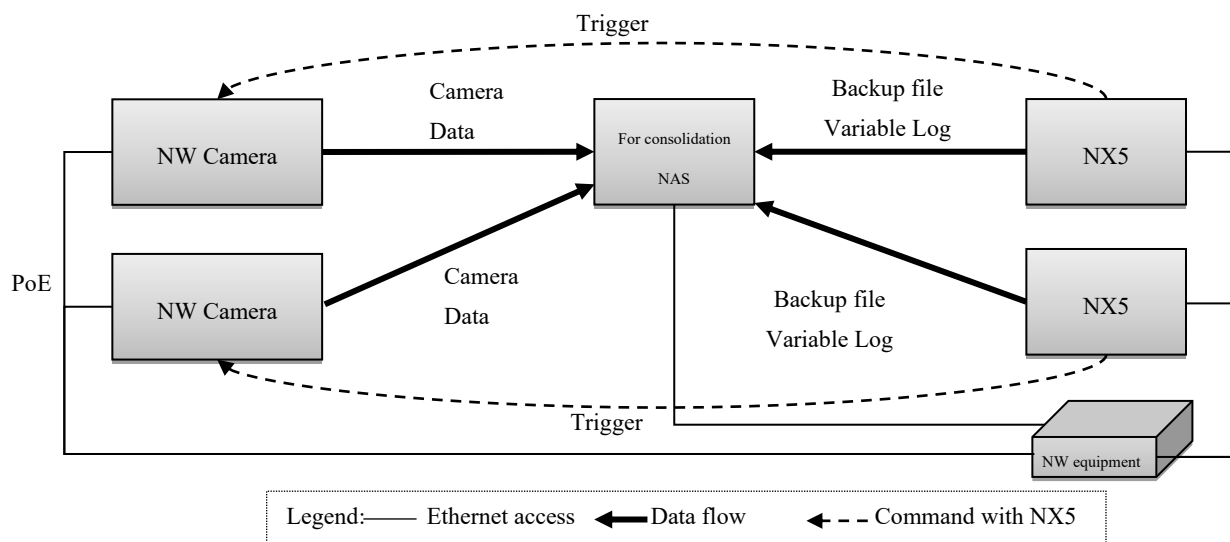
Trigger

NW Camera

Camera Data

For consolidation NAS

Backup file Variable Log

NX5

PoE

NW Camera

Camera Data

Backup file Variable Log

NX5

Trigger

NW equipment

Legend: Ethernet access Data flow Command with NX5